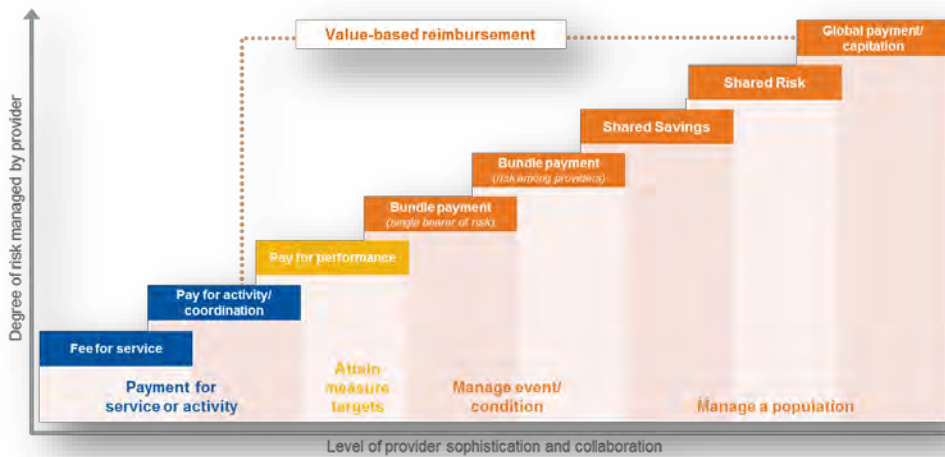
Value-based reimbursement

Global payment/ capitation

Shared Risk

Shared Savings

Bundle payment (risk among providers)

Bundle payment (single bearer of risk)

Pay for performance

Pay for activity/ coordination

Fee for service

Degree of risk managed by provider

Payment for service or activity

Attain measure targets

Manage event/ condition

Manage a population

Level of provider sophistication and collaboration